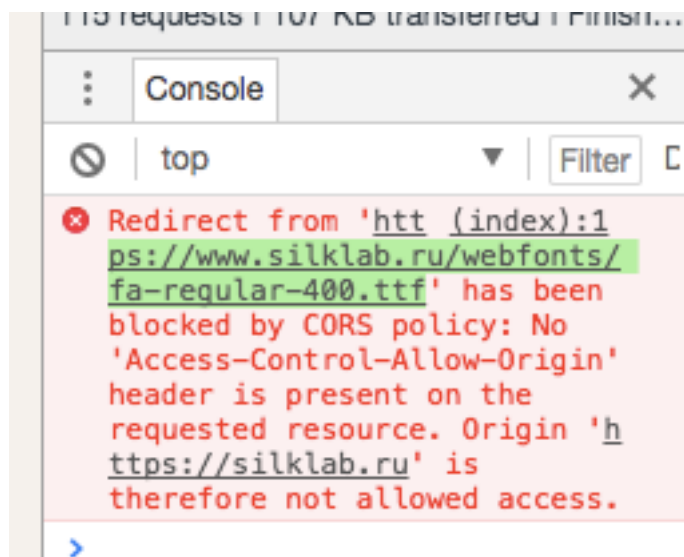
115 requests | 107 KB transferred | Finish...

Console

top

Filter

Redirect from 'https://www.silklab.ru/webfonts/fa-regular-400.ttf' has been blocked by CORS policy: No 'Access-Control-Allow-Origin' header is present on the requested resource. Origin 'https://silklab.ru' is therefore not allowed access.

(index):1

>